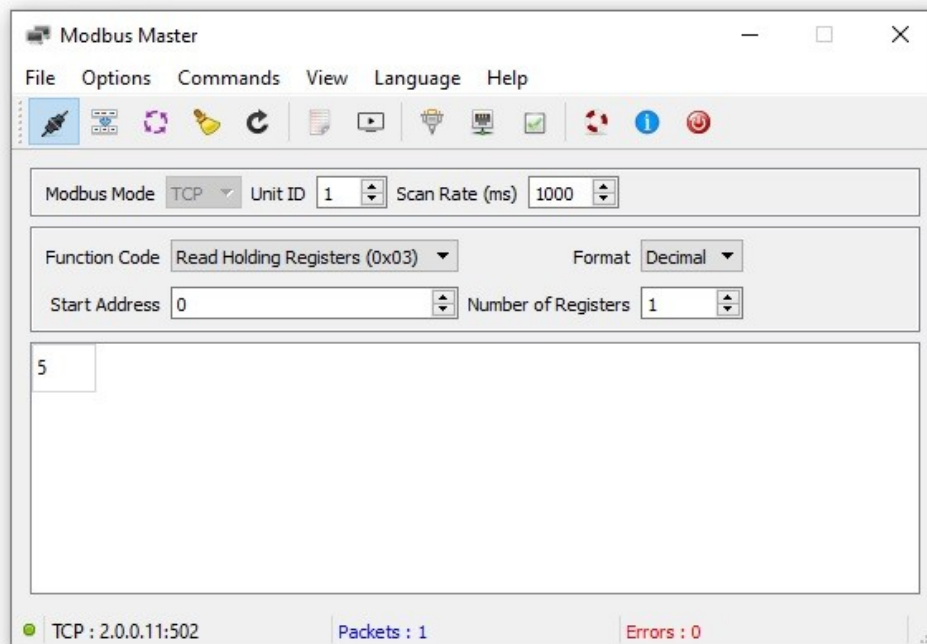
Modbus Master

File Options Commands View Language Help

Modbus Mode TCP Unit ID 1 Scan Rate (ms) 1000

Function Code Read Holding Registers (0x03) Format Decimal

Start Address 0 Number of Registers 1

5

TCP : 2.0.0.11:502 Packets : 1 Errors : 0